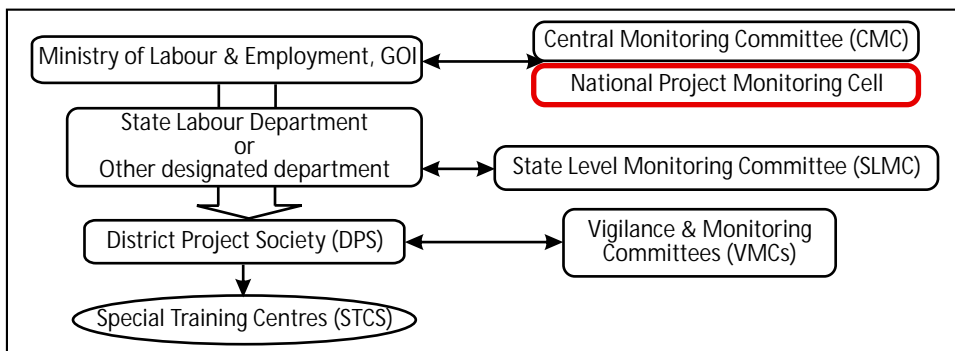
Ministry of Labour & Employment, GOI

Central Monitoring Committee (CMC)

National Project Monitoring Cell

State Labour Department
or
Other designated department

State Level Monitoring Committee (SLMC)

District Project Society (DPS)

Vigilance & Monitoring Committees (VMCs)

Special Training Centres (STCS)